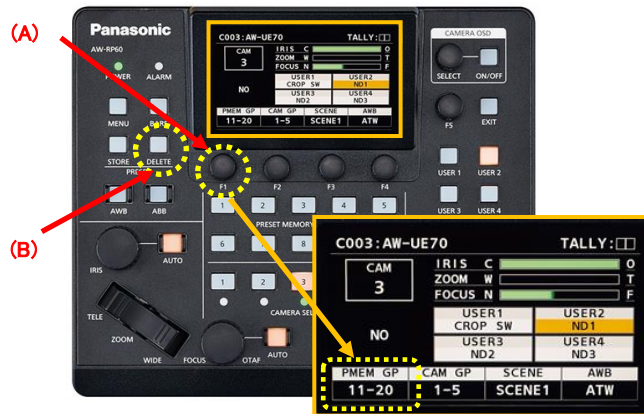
(A)

(B)

Panasonic

AW-RP60

POWER ALARM

MENU BARS

STORE DELETE

PRESET

AWB ABB

IRIS AUTO

TELE

ZOOM

WIDE FOCUS OTAF AUTO

C003:AW-UE70 TALLY:

CAM 3

IRIS C O
ZOOM W T
FOCUS N F

NO

USER1 CROP SW
USER2 ND1
USER3 ND2
USER4 ND3

| PMEM GP | CAM GP | SCENE | AWB |
|---|---|---|---|
| 11-20 | 1-5 | SCENE1 | ATW |

CAMERA OSD

SELECT ON/OFF

FS EXIT

F1 F2 F3 F4

USER 1 USER 2

USER 3 USER 4

1 2 3 4 5

PRESET MEMORY

6 7 8

CAMERA SEL

C003:AW-UE70 TALLY:

CAM 3

IRIS C O
ZOOM W T
FOCUS N F

NO

USER1 CROP SW
USER2 ND1
USER3 ND2
USER4 ND3

| PMEM GP | CAM GP | SCENE | AWB |
|---|---|---|---|
| 11-20 | 1-5 | SCENE1 | ATW |